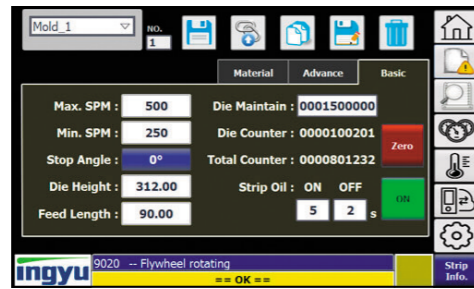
Mold_1

NO.
1

Material
Advance
Basic

Max. SPM : 500
Min. SPM : 250
Stop Angle : 0°
Die Height : 312.00
Feed Length : 90.00

Die Maintain : 0001500000
Die Counter : 0000100201
Total Counter : 0000801232
Zero
Strip Oil : ON OFF
ON
5 2 s

ingyu
9020 -- Flywheel rotating
== OK ==
Strip Info.